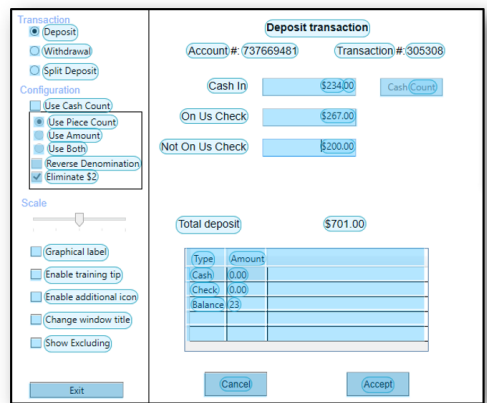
Transaction
Deposit
Withdrawal
Split Deposit
Configuration
Use Cash Count
Use Piece Count
Use Amount
Use Both
Reverse Denomination
Eliminate $2
Scale
Graphical label
Enable training tip
Enable additional icon
Change window title
Show Excluding
Exit

Deposit transaction
Account #: 737669481
Transaction #: 305308
Cash In
$234.00
Cash Count
On Us Check
$267.00
Not On Us Check
$200.00
Total deposit
$701.00

| Type | Amount |
|---|---|
| Cash | 0.00 |
| Check | 0.00 |
| Balance | 23 |
| | |
| | |

Cancel
Accept